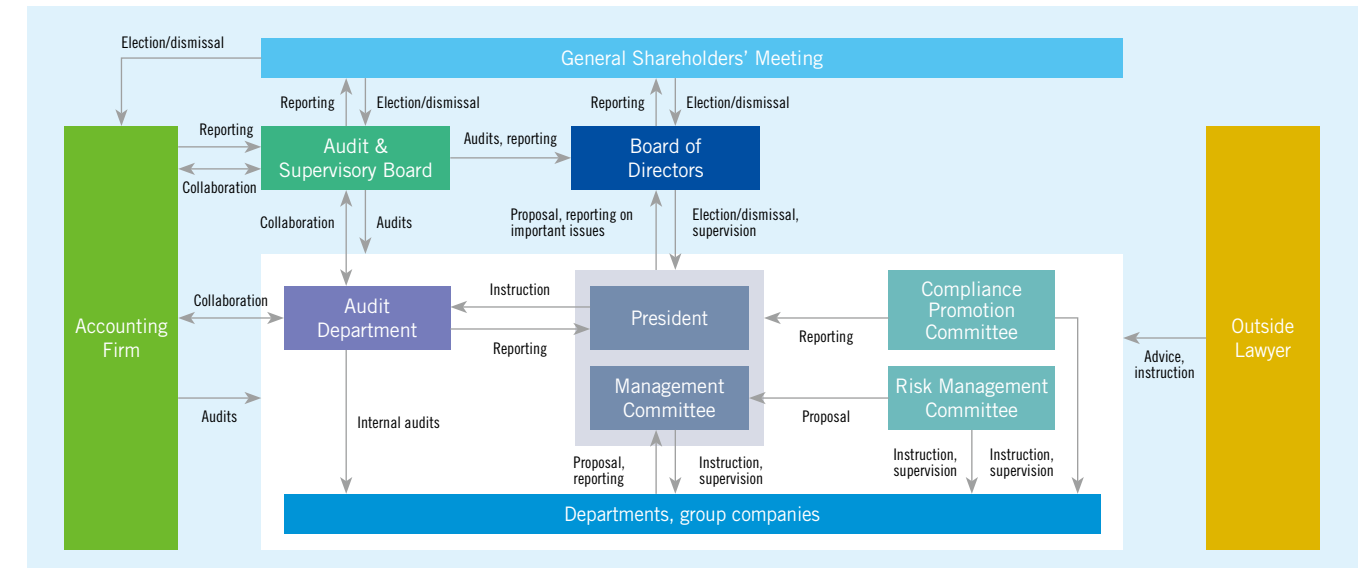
Election/dismissal

General Shareholders' Meeting

Reporting

Election/dismissal

Reporting

Election/dismissal

Reporting

Audit & Supervisory Board

Audits, reporting

Board of Directors

Collaboration

Collaboration

Audits

Proposal, reporting on important issues

Election/dismissal, supervision

Accounting Firm

Collaboration

Audit Department

Instruction

Reporting

President

Compliance Promotion Committee

Reporting

Outside Lawyer

Advice, instruction

Audits

Internal audits

Management Committee

Proposal

Risk Management Committee

Proposal, reporting

Instruction, supervision

Instruction, supervision

Instruction, supervision

Departments, group companies